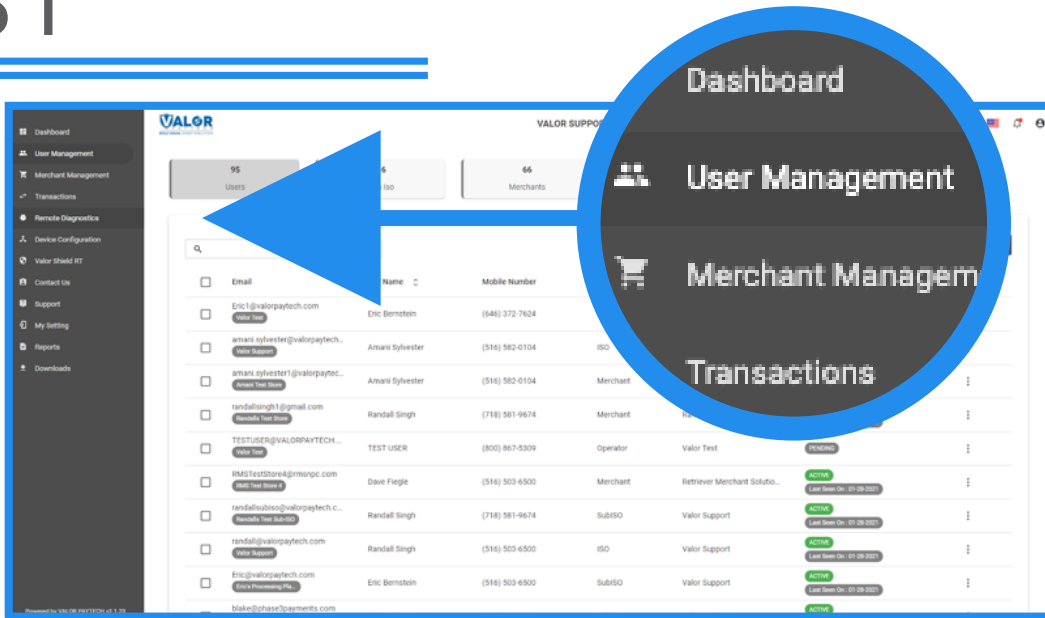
Dashboard
User Management
Merchant Management
Transactions
Remote Diagnostics
Device Configuration
Valor Shield RT
Contact Us
Support
My Setting
Reports
Downloads

Powered by VALOR PAYTECH v2.3.29

VALOR

VALOR SUPPOR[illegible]

95
Users

6
Iso

66
Merchants

Dashboard
User Management
Merchant Managem
Transactions

| | Email | Name | Mobile Number | | | |
|---|---|---|---|---|---|---|
| | Eric1@valorpaytech.com Valor Test | Eric Bernstein | (646) 372-7624 | | | |
| | amani.sylvester@valorpaytech... Valor Support | Amani Sylvester | (516) 582-0104 | ISO | | |
| | amani.sylvester1@valorpaytec... Amani Test Store | Amani Sylvester | (516) 582-0104 | Merchant | | |
| | randallsingh1@gmail.com Randalls Test Store | Randall Singh | (718) 581-9674 | Merchant | Ra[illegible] | |
| | TESTUSER@VALORPAYTECH... Valor Test | TEST USER | (800) 867-5309 | Operator | Valor Test | PENDING |
| | RMSTestStore4@rmsnpc.com RMS Test Store 4 | Dave Fiegle | (516) 503-6500 | Merchant | Retriever Merchant Solutio... | ACTIVE Last Seen On : 01-28-2021 |
| | randallsubiso@valorpaytech.c... Randalls Test SubISO | Randall Singh | (718) 581-9674 | SubISO | Valor Support | ACTIVE Last Seen On : 01-28-2021 |
| | randall@valorpaytech.com Valor Support | Randall Singh | (516) 503-6500 | ISO | Valor Support | ACTIVE Last Seen On : 01-28-2021 |
| | Eric@valorpaytech.com Eric's Processing Pla... | Eric Bernstein | (516) 503-6500 | SubISO | Valor Support | ACTIVE Last Seen On : 01-28-2021 |
| | blake@phase3payments.com | | | | | ACTIVE |